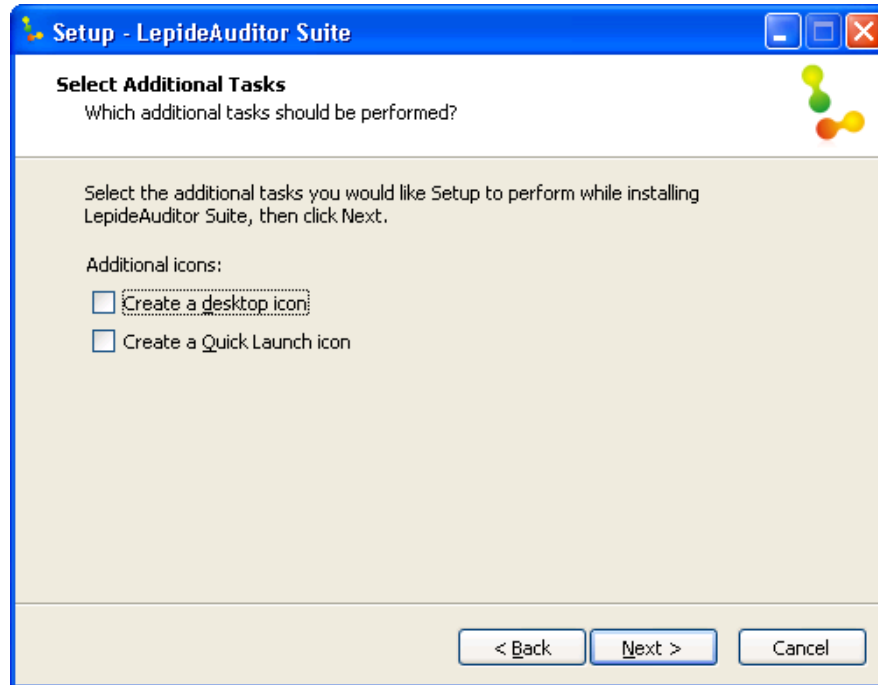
Setup - LepideAuditor Suite

Select Additional Tasks
Which additional tasks should be performed?

Select the additional tasks you would like Setup to perform while installing LepideAuditor Suite, then click Next.

Additional icons:

Create a desktop icon

Create a Quick Launch icon

< Back
Next >
Cancel